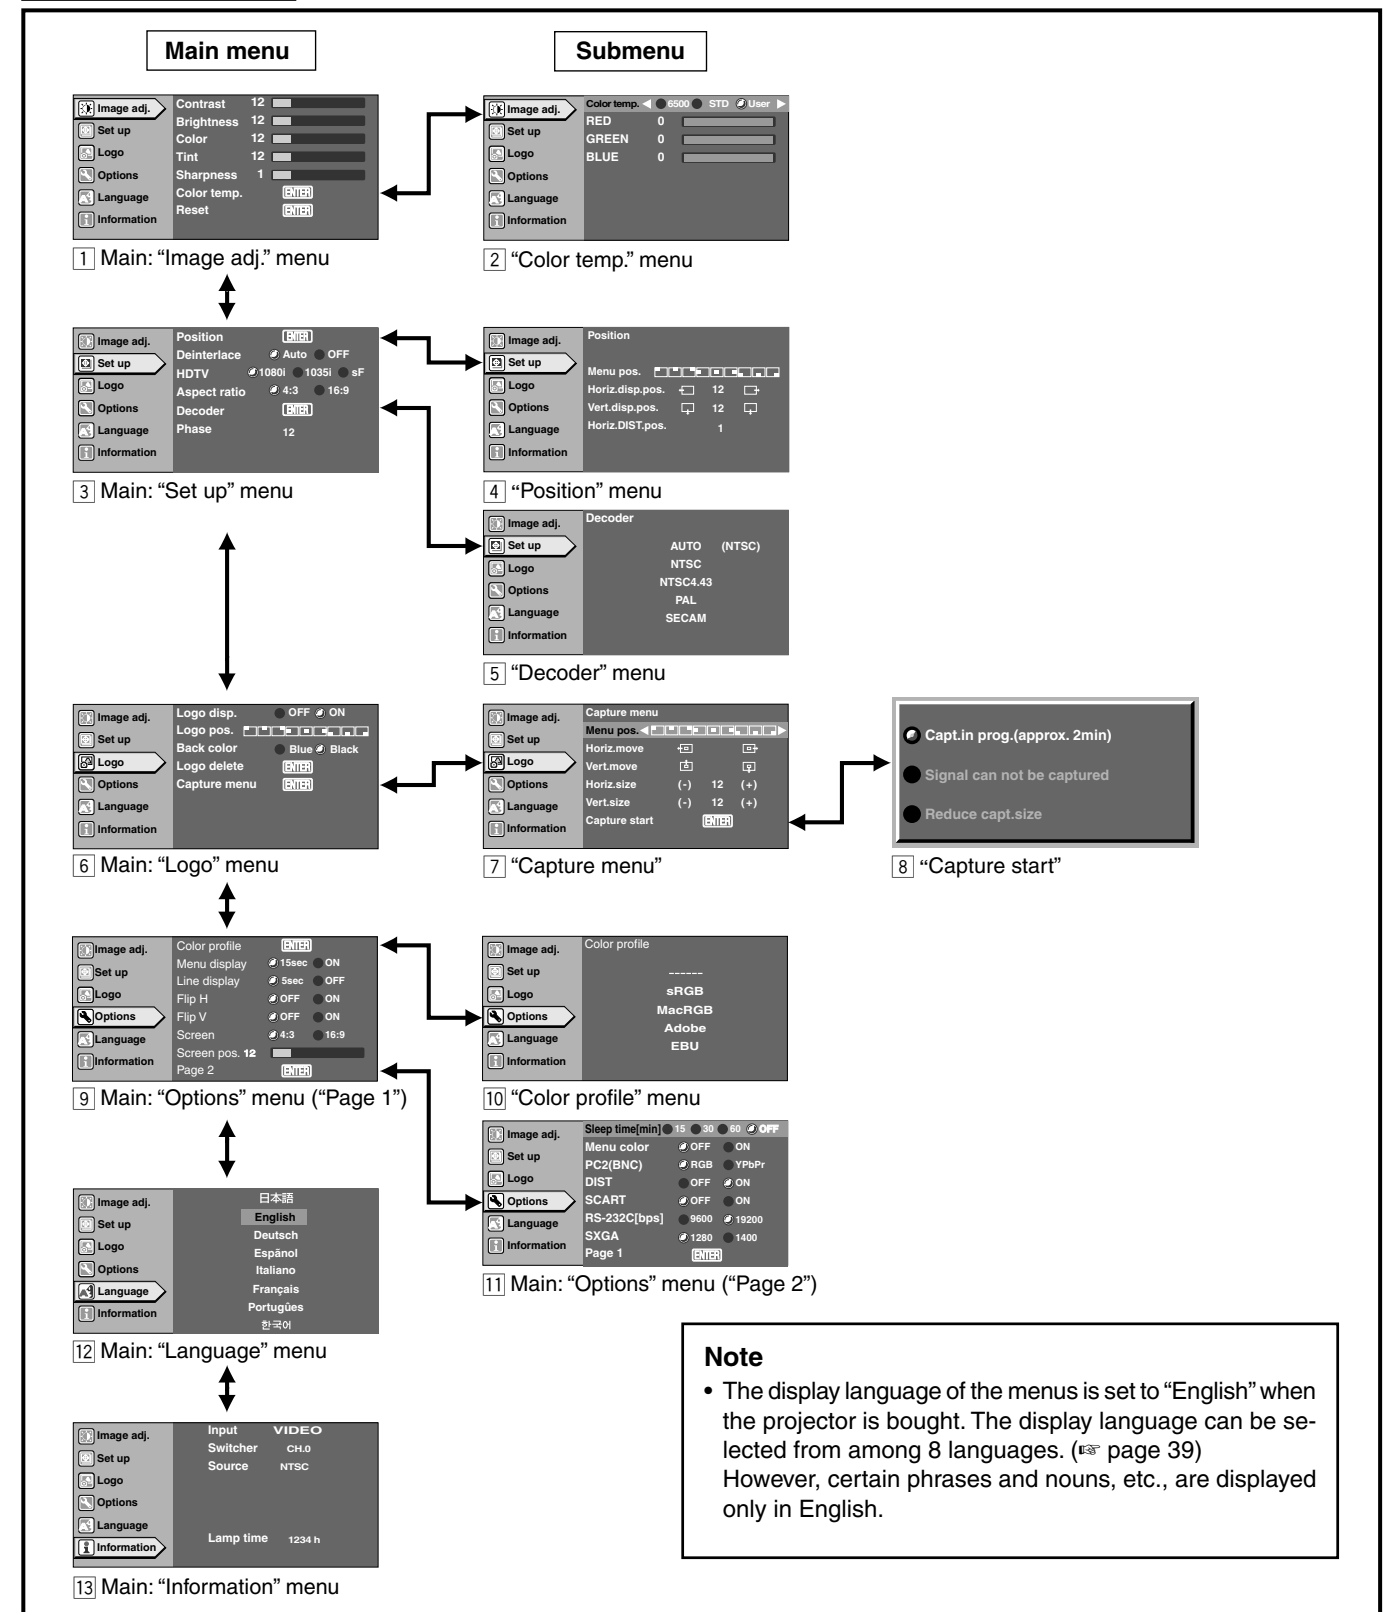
Main menu

Submenu

Image adj.
Set up
Logo
Options
Language
Information
Contrast 12
Brightness 12
Color 12
Tint 12
Sharpness 1
Color temp. ENTER
Reset ENTER

1 Main: "Image adj." menu

Image adj.
Set up
Logo
Options
Language
Information
Color temp. 6500 STD User
RED 0
GREEN 0
BLUE 0

2 "Color temp." menu

Image adj.
Set up
Logo
Options
Language
Information
Position ENTER
Deinterlace Auto OFF
HDTV 1080i 1035i sF
Aspect ratio 4:3 16:9
Decoder ENTER
Phase 12

3 Main: "Set up" menu

Image adj.
Set up
Logo
Options
Language
Information
Position
Menu pos.
Horiz.disp.pos. 12
Vert.disp.pos. 12
Horiz.DIST.pos. 1

4 "Position" menu

Image adj.
Set up
Logo
Options
Language
Information
Decoder
AUTO (NTSC)
NTSC
NTSC4.43
PAL
SECAM

5 "Decoder" menu

Image adj.
Set up
Logo
Options
Language
Information
Logo disp. OFF ON
Logo pos.
Back color Blue Black
Logo delete ENTER
Capture menu ENTER

6 Main: "Logo" menu

Image adj.
Set up
Logo
Options
Language
Information
Capture menu
Menu pos.
Horiz.move
Vert.move
Horiz.size (-) 12 (+)
Vert.size (-) 12 (+)
Capture start ENTER

7 "Capture menu"

Capt.in prog.(approx. 2min)
Signal can not be captured
Reduce capt.size

8 "Capture start"

Image adj.
Set up
Logo
Options
Language
Information
Color profile ENTER
Menu display 15sec ON
Line display 5sec OFF
Flip H OFF ON
Flip V OFF ON
Screen 4:3 16:9
Screen pos. 12
Page 2 ENTER

9 Main: "Options" menu ("Page 1")

Image adj.
Set up
Logo
Options
Language
Information
Color profile
------
sRGB
MacRGB
Adobe
EBU

10 "Color profile" menu

Image adj.
Set up
Logo
Options
Language
Information
Sleep time[min] 15 30 60 OFF
Menu color OFF ON
PC2(BNC) RGB YPbPr
DIST OFF ON
SCART OFF ON
RS-232C[bps] 9600 19200
SXGA 1280 1400
Page 1 ENTER

11 Main: "Options" menu ("Page 2")

Image adj.
Set up
Logo
Options
Language
Information
日本語
English
Deutsch
Espãnol
Italiano
Français
Portuguës
한국어

12 Main: "Language" menu

Image adj.
Set up
Logo
Options
Language
Information
Input VIDEO
Switcher CH.0
Source NTSC
Lamp time 1234 h

13 Main: "Information" menu

Note
• The display language of the menus is set to "English" when the projector is bought. The display language can be selected from among 8 languages. (☞ page 39)
However, certain phrases and nouns, etc., are displayed only in English.